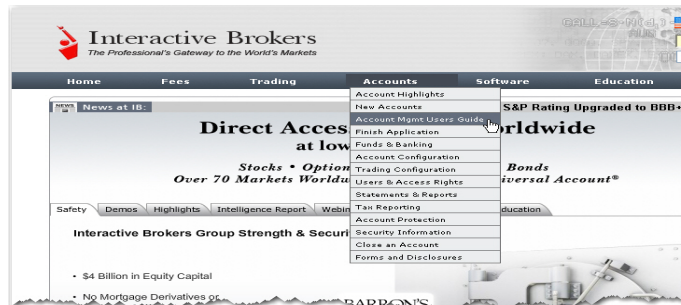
Interactive Brokers
The Professional's Gateway to the World's Markets

Home Fees Trading Accounts Software Education

NEWS News at IB:

S&P Rating Upgraded to BBB+

Account Highlights
New Accounts
Account Mgmt Users Guide
Finish Application
Funds & Banking
Account Configuration
Trading Configuration
Users & Access Rights
Statements & Reports
Tax Reporting
Account Protection
Security Information
Close an Account
Forms and Disclosures

Direct Acces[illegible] Worldwide
at low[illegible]

Stocks • Option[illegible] Bonds
Over 70 Markets Worldw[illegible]iversal Account®

Safety Demos Highlights Intelligence Report Webi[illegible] Education

Interactive Brokers Group Strength & Securi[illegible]

• $4 Billion in Equity Capital

• No Mortgage Derivatives or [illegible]

BARRON'S